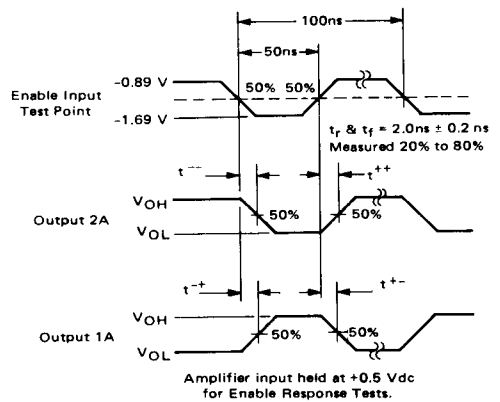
100ns

50ns

-0.89 V

50% 50%

Enable Input Test Point

-1.69 V

$t_r$ & $t_f$ = 2.0ns ± 0.2 ns
Measured 20% to 80%

$t^{--}$

$t^{++}$

$V_{OH}$

Output 2A

50%

50%

$V_{OL}$

$t^{-+}$

$t^{+-}$

$V_{OH}$

Output 1A

50%

50%

$V_{OL}$

Amplifier input held at +0.5 Vdc for Enable Response Tests.